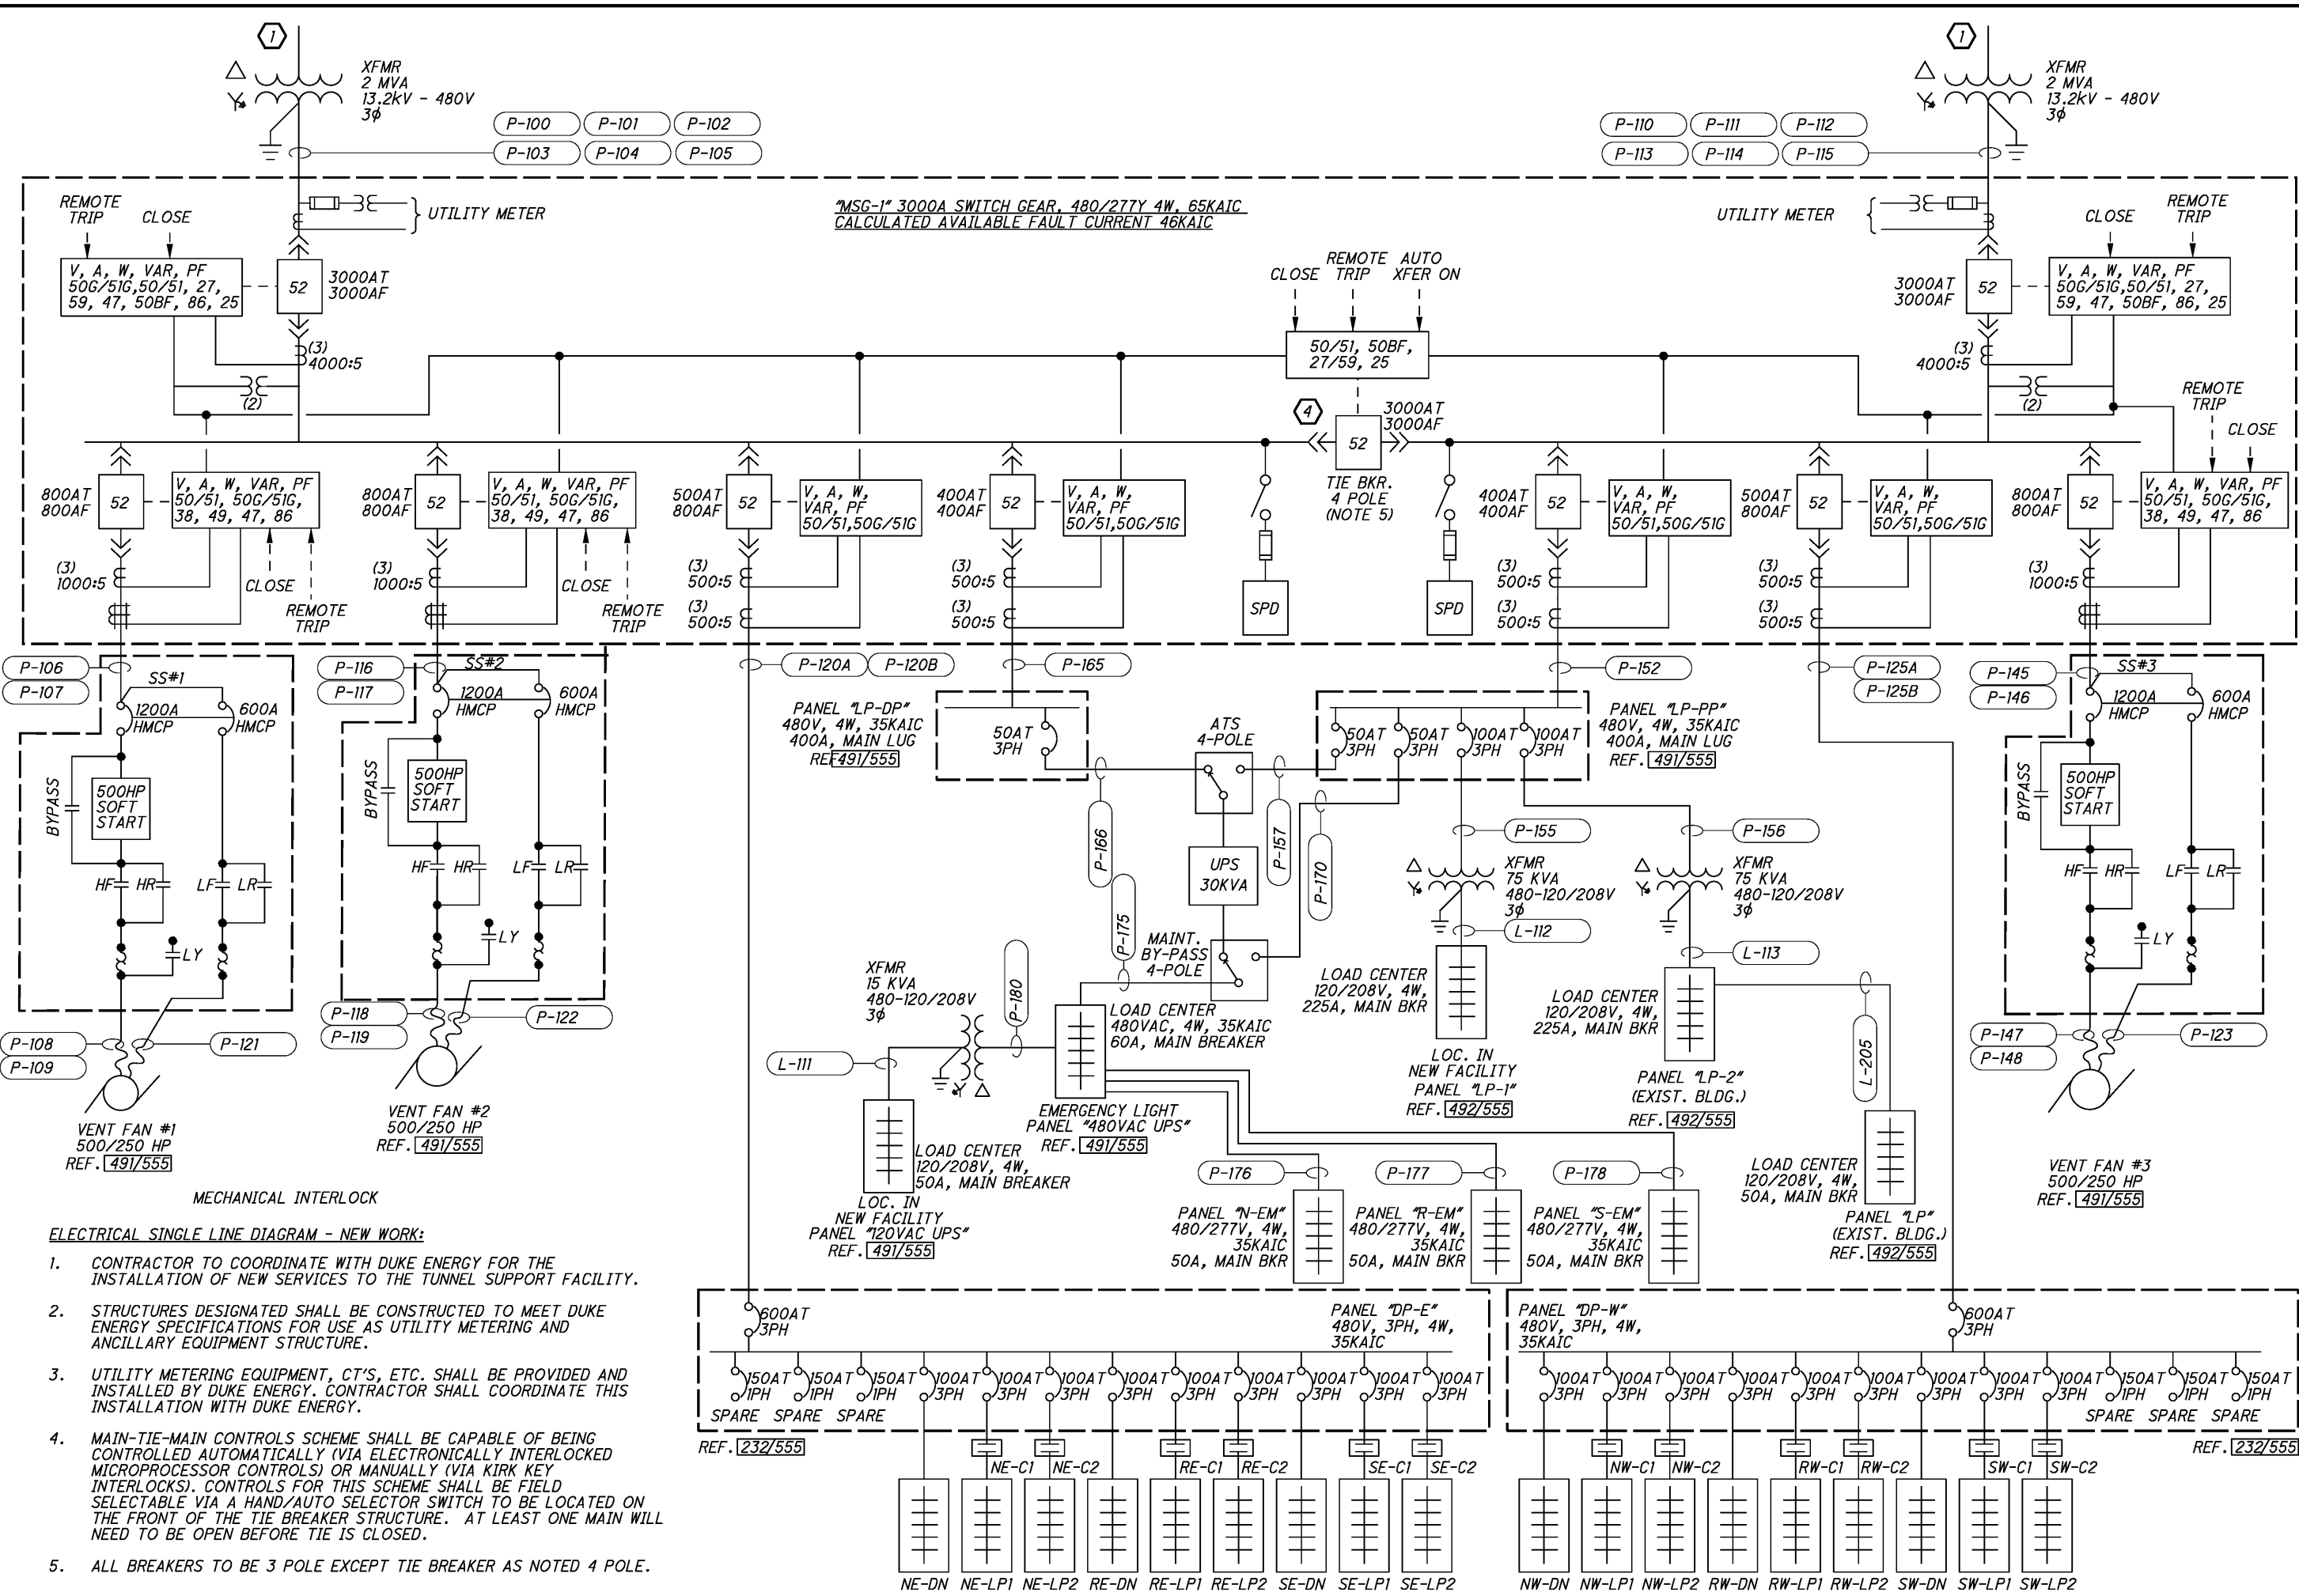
1

XFMR
2 MVA
13.2kV - 480V
3ϕ

P-100 P-101 P-102
P-103 P-104 P-105

1

XFMR
2 MVA
13.2kV - 480V
3ϕ

P-110 P-111 P-112
P-113 P-114 P-115

REMOTE TRIP CLOSE

UTILITY METER

"MSG-1" 3000A SWITCH GEAR, 480/277Y 4W, 65KAIC
CALCULATED AVAILABLE FAULT CURRENT 46KAIC

UTILITY METER

CLOSE REMOTE TRIP

V, A, W, VAR, PF
50G/51G,50/51, 27,
59, 47, 50BF, 86, 25

52 3000AT 3000AF

(3) 4000:5

(2)

CLOSE REMOTE TRIP AUTO XFER ON

50/51, 50BF,
27/59, 25

4

52 3000AT 3000AF

TIE BKR.
4 POLE
(NOTE 5)

3000AT 3000AF 52

V, A, W, VAR, PF
50G/51G,50/51, 27,
59, 47, 50BF, 86, 25

(3) 4000:5

(2)

REMOTE TRIP

CLOSE

800AT 800AF 52
V, A, W, VAR, PF
50/51, 50G/51G,
38, 49, 47, 86
(3) 1000:5
CLOSE
REMOTE TRIP

800AT 800AF 52
V, A, W, VAR, PF
50/51, 50G/51G,
38, 49, 47, 86
(3) 1000:5
CLOSE
REMOTE TRIP

500AT 500AF 52
V, A, W,
VAR, PF
50/51,50G/51G
(3) 500:5
(3) 500:5

400AT 400AF 52
V, A, W,
VAR, PF
50/51,50G/51G
(3) 500:5
(3) 500:5

SPD SPD

400AT 400AF 52
V, A, W,
VAR, PF
50/51,50G/51G
(3) 500:5
(3) 500:5

500AT 500AF 52
V, A, W,
VAR, PF
50/51,50G/51G
(3) 500:5
(3) 500:5

800AT 800AF 52
V, A, W, VAR, PF
50/51, 50G/51G,
38, 49, 47, 86
(3) 1000:5

P-106 P-107
SS#1
1200A HMCP
600A HMCP
BYPASS
500HP SOFT START
HF HR LF LR
LY
P-108 P-109 P-121
VENT FAN #1
500/250 HP
REF. 491/555

P-116 P-117
SS#2
1200A HMCP
600A HMCP
BYPASS
500HP SOFT START
HF HR LF LR
LY
P-118 P-119 P-122
VENT FAN #2
500/250 HP
REF. 491/555

P-120A P-120B
P-165
P-152
P-125A P-125B

PANEL "LP-DP"
480V, 4W, 35KAIC
400A, MAIN LUG
REF 491/555

50AT 3PH

ATS 4-POLE

PANEL "LP-PP"
480V, 4W, 35KAIC
400A, MAIN LUG
REF. 491/555

50AT 3PH 50AT 3PH 100AT 3PH 100AT 3PH

P-166 P-157 P-170 P-175 P-180

UPS 30KVA

MAINT. BY-PASS 4-POLE

P-155 P-156

XFMR
75 KVA
480-120/208V
3ϕ

L-112

XFMR
75 KVA
480-120/208V
3ϕ

L-113

LOAD CENTER
120/208V, 4W,
225A, MAIN BKR

LOC. IN
NEW FACILITY
PANEL "LP-1"
REF. 492/555

LOAD CENTER
120/208V, 4W,
225A, MAIN BKR

PANEL "LP-2"
(EXIST. BLDG.)
REF. 492/555

L-205

XFMR
15 KVA
480-120/208V
3ϕ

L-111

LOAD CENTER
480VAC, 4W, 35KAIC
60A, MAIN BREAKER

EMERGENCY LIGHT
PANEL "480VAC UPS"
REF. 491/555

LOAD CENTER
120/208V, 4W,
50A, MAIN BREAKER

LOC. IN
NEW FACILITY
PANEL "120VAC UPS"
REF. 491/555

P-176 P-177 P-178

PANEL "N-EM"
480/277V, 4W,
35KAIC
50A, MAIN BKR

PANEL "R-EM"
480/277V, 4W,
35KAIC
50A, MAIN BKR

PANEL "S-EM"
480/277V, 4W,
35KAIC
50A, MAIN BKR

LOAD CENTER
120/208V, 4W,
50A, MAIN BKR

PANEL "LP"
(EXIST. BLDG.)
REF. 492/555

P-145 P-146
SS#3
1200A HMCP
600A HMCP
BYPASS
500HP SOFT START
HF HR LF LR
LY
P-147 P-148 P-123

VENT FAN #3
500/250 HP
REF. 491/555

MECHANICAL INTERLOCK

ELECTRICAL SINGLE LINE DIAGRAM - NEW WORK:

1. CONTRACTOR TO COORDINATE WITH DUKE ENERGY FOR THE INSTALLATION OF NEW SERVICES TO THE TUNNEL SUPPORT FACILITY.

2. STRUCTURES DESIGNATED SHALL BE CONSTRUCTED TO MEET DUKE ENERGY SPECIFICATIONS FOR USE AS UTILITY METERING AND ANCILLARY EQUIPMENT STRUCTURE.

3. UTILITY METERING EQUIPMENT, CT'S, ETC. SHALL BE PROVIDED AND INSTALLED BY DUKE ENERGY. CONTRACTOR SHALL COORDINATE THIS INSTALLATION WITH DUKE ENERGY.

4. MAIN-TIE-MAIN CONTROLS SCHEME SHALL BE CAPABLE OF BEING CONTROLLED AUTOMATICALLY (VIA ELECTRONICALLY INTERLOCKED MICROPROCESSOR CONTROLS) OR MANUALLY (VIA KIRK KEY INTERLOCKS). CONTROLS FOR THIS SCHEME SHALL BE FIELD SELECTABLE VIA A HAND/AUTO SELECTOR SWITCH TO BE LOCATED ON THE FRONT OF THE TIE BREAKER STRUCTURE. AT LEAST ONE MAIN WILL NEED TO BE OPEN BEFORE TIE IS CLOSED.

5. ALL BREAKERS TO BE 3 POLE EXCEPT TIE BREAKER AS NOTED 4 POLE.

600AT 3PH
PANEL "DP-E"
480V, 3PH, 4W,
35KAIC

150AT 1PH 150AT 1PH 150AT 1PH 100AT 3PH 100AT 3PH 100AT 3PH 100AT 3PH 100AT 3PH 100AT 3PH 100AT 3PH 100AT 3PH 100AT 3PH
SPARE SPARE SPARE
REF. 232/555

NE-C1 NE-C2 RE-C1 RE-C2 SE-C1 SE-C2

NE-DN NE-LP1 NE-LP2 RE-DN RE-LP1 RE-LP2 SE-DN SE-LP1 SE-LP2

PANEL "DP-W"
480V, 3PH, 4W,
35KAIC
600AT 3PH

100AT 3PH 100AT 3PH 100AT 3PH 100AT 3PH 100AT 3PH 100AT 3PH 100AT 3PH 100AT 3PH 100AT 3PH 150AT 1PH 150AT 1PH 150AT 1PH
SPARE SPARE SPARE
REF. 232/555

NW-C1 NW-C2 RW-C1 RW-C2 SW-C1 SW-C2

NW-DN NW-LP1 NW-LP2 RW-DN RW-LP1 RW-LP2 SW-DN SW-LP1 SW-LP2